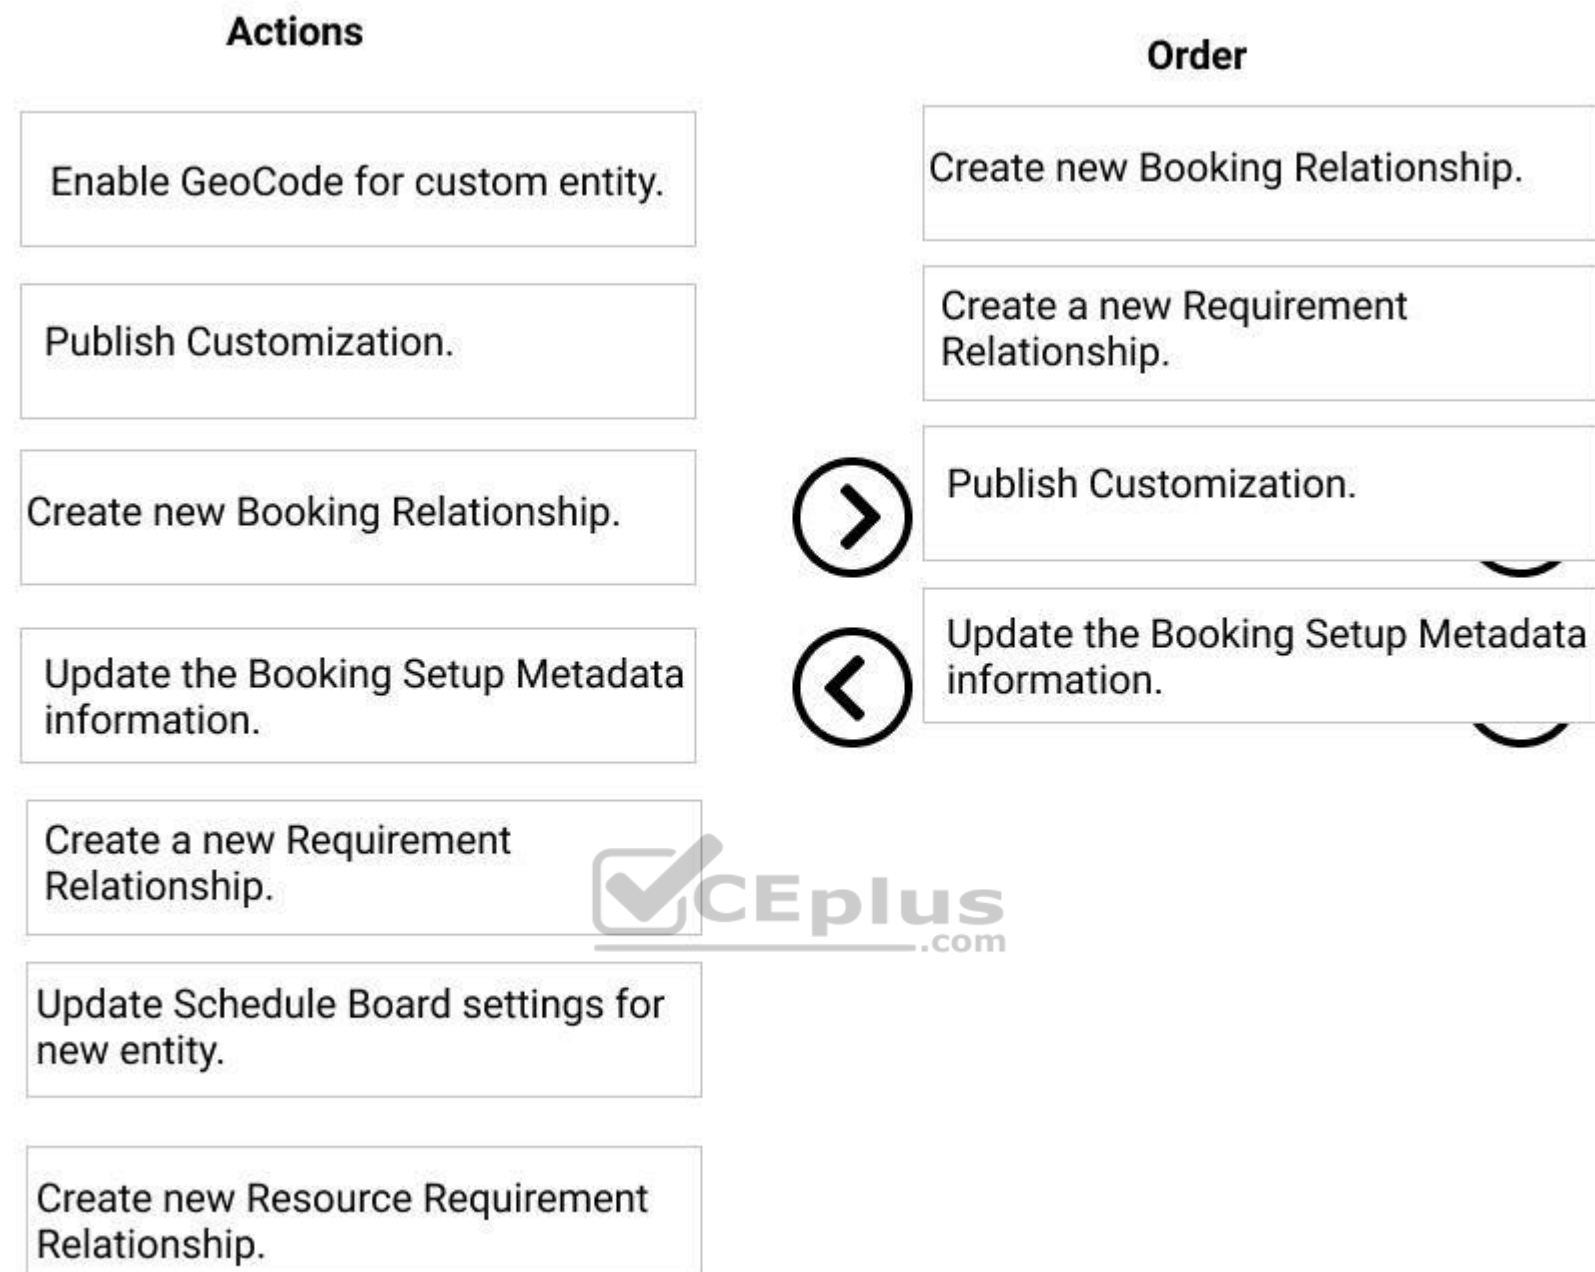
Actions

Enable GeoCode for custom entity.

Publish Customization.

Create new Booking Relationship.

Update the Booking Setup Metadata information.

Create a new Requirement Relationship.

Update Schedule Board settings for new entity.

Create new Resource Requirement Relationship.

Order

Create new Booking Relationship.

Create a new Requirement Relationship.

Publish Customization.

Update the Booking Setup Metadata information.

CEplus .com